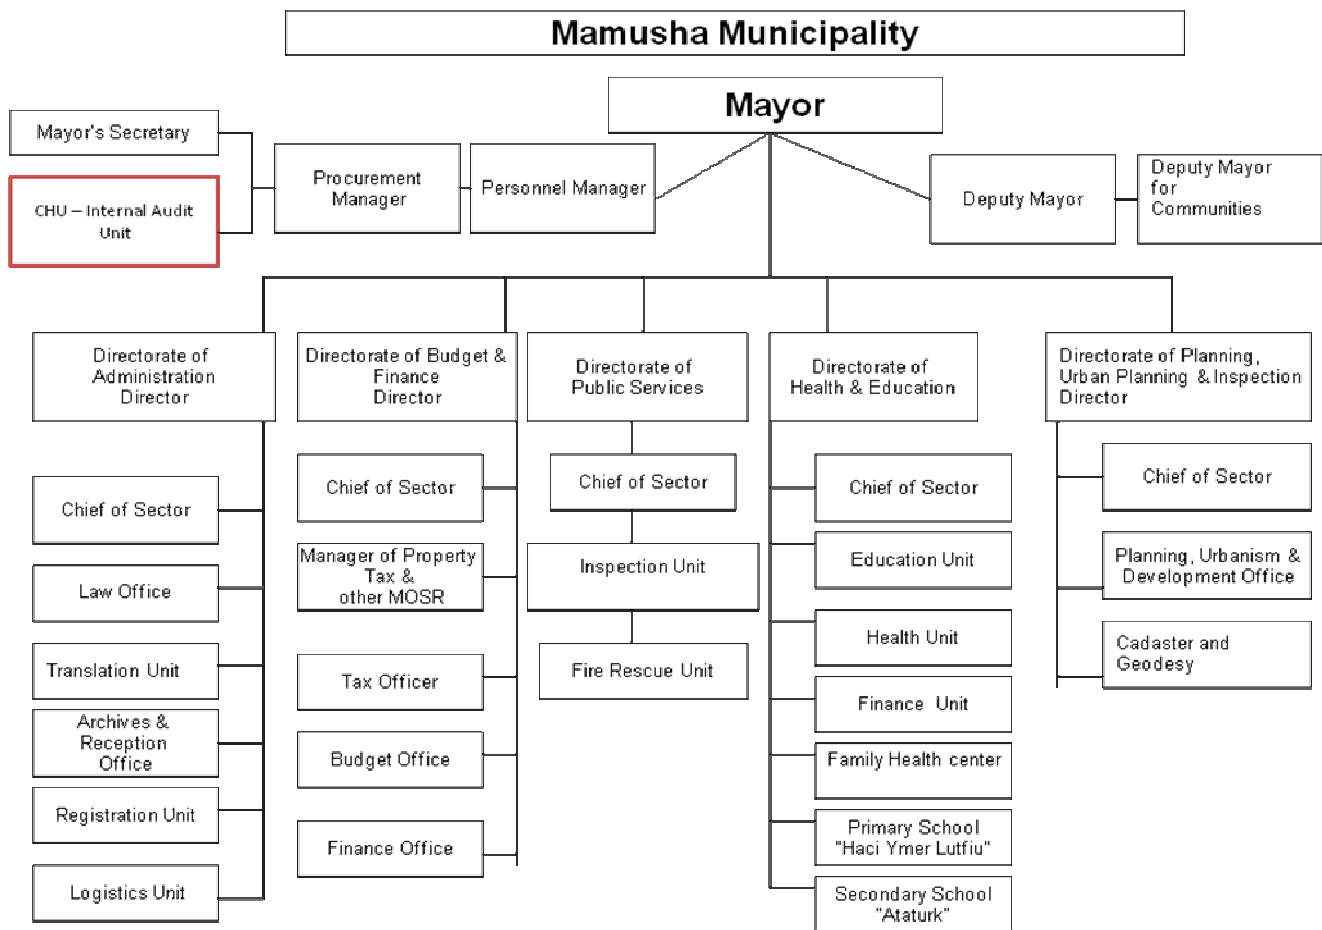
Mamusha Municipality

Mayor

Mayor's Secretary

CHU – Internal Audit Unit

Procurement Manager

Personnel Manager

Deputy Mayor

Deputy Mayor for Communities

Directorate of Administration Director

Chief of Sector

Law Office

Translation Unit

Archives & Reception Office

Registration Unit

Logistics Unit

Directorate of Budget & Finance Director

Chief of Sector

Manager of Property Tax & other MOSR

Tax Officer

Budget Office

Finance Office

Directorate of Public Services

Chief of Sector

Inspection Unit

Fire Rescue Unit

Directorate of Health & Education

Chief of Sector

Education Unit

Health Unit

Finance Unit

Family Health center

Primary School "Haci Ymer Lutfiu"

Secondary School "Ataturk"

Directorate of Planning, Urban Planning & Inspection Director

Chief of Sector

Planning, Urbanism & Development Office

Cadaster and Geodesy